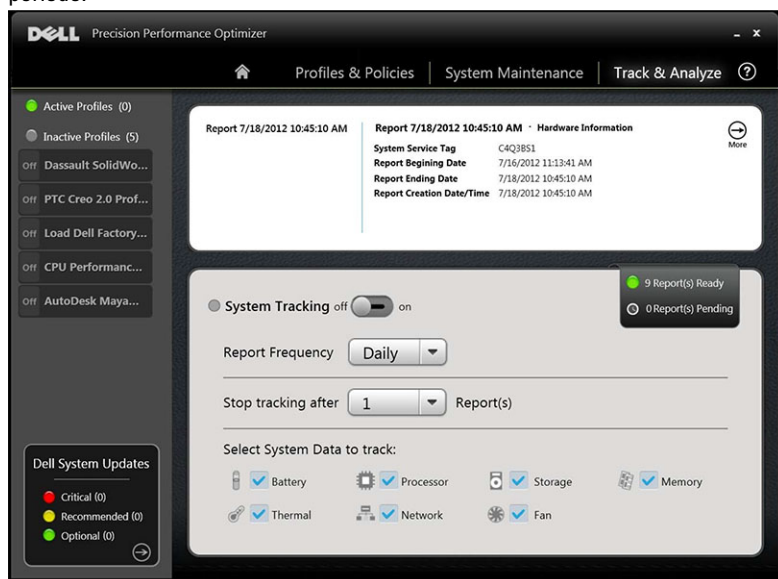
periods.

DELL Precision Performance Optimizer

Profiles & Policies | System Maintenance | Track & Analyze

Active Profiles (0)

Inactive Profiles (5)

Off Dassault SolidWo...

Off PTC Creo 2.0 Prof...

Off Load Dell Factory...

Off CPU Performanc...

Off AutoDesk Maya...

Report 7/18/2012 10:45:10 AM

Report 7/18/2012 10:45:10 AM · Hardware Information

| System Service Tag | C4Q3BS1 |
|---|---|
| Report Begining Date | 7/16/2012 11:13:41 AM |
| Report Ending Date | 7/18/2012 10:45:10 AM |
| Report Creation Date/Time | 7/18/2012 10:45:10 AM |

More

9 Report(s) Ready

0 Report(s) Pending

System Tracking off on

Report Frequency Daily

Stop tracking after 1 Report(s)

Select System Data to track:

Battery Processor Storage Memory

Thermal Network Fan

Dell System Updates

Critical (0)

Recommended (0)

Optional (0)